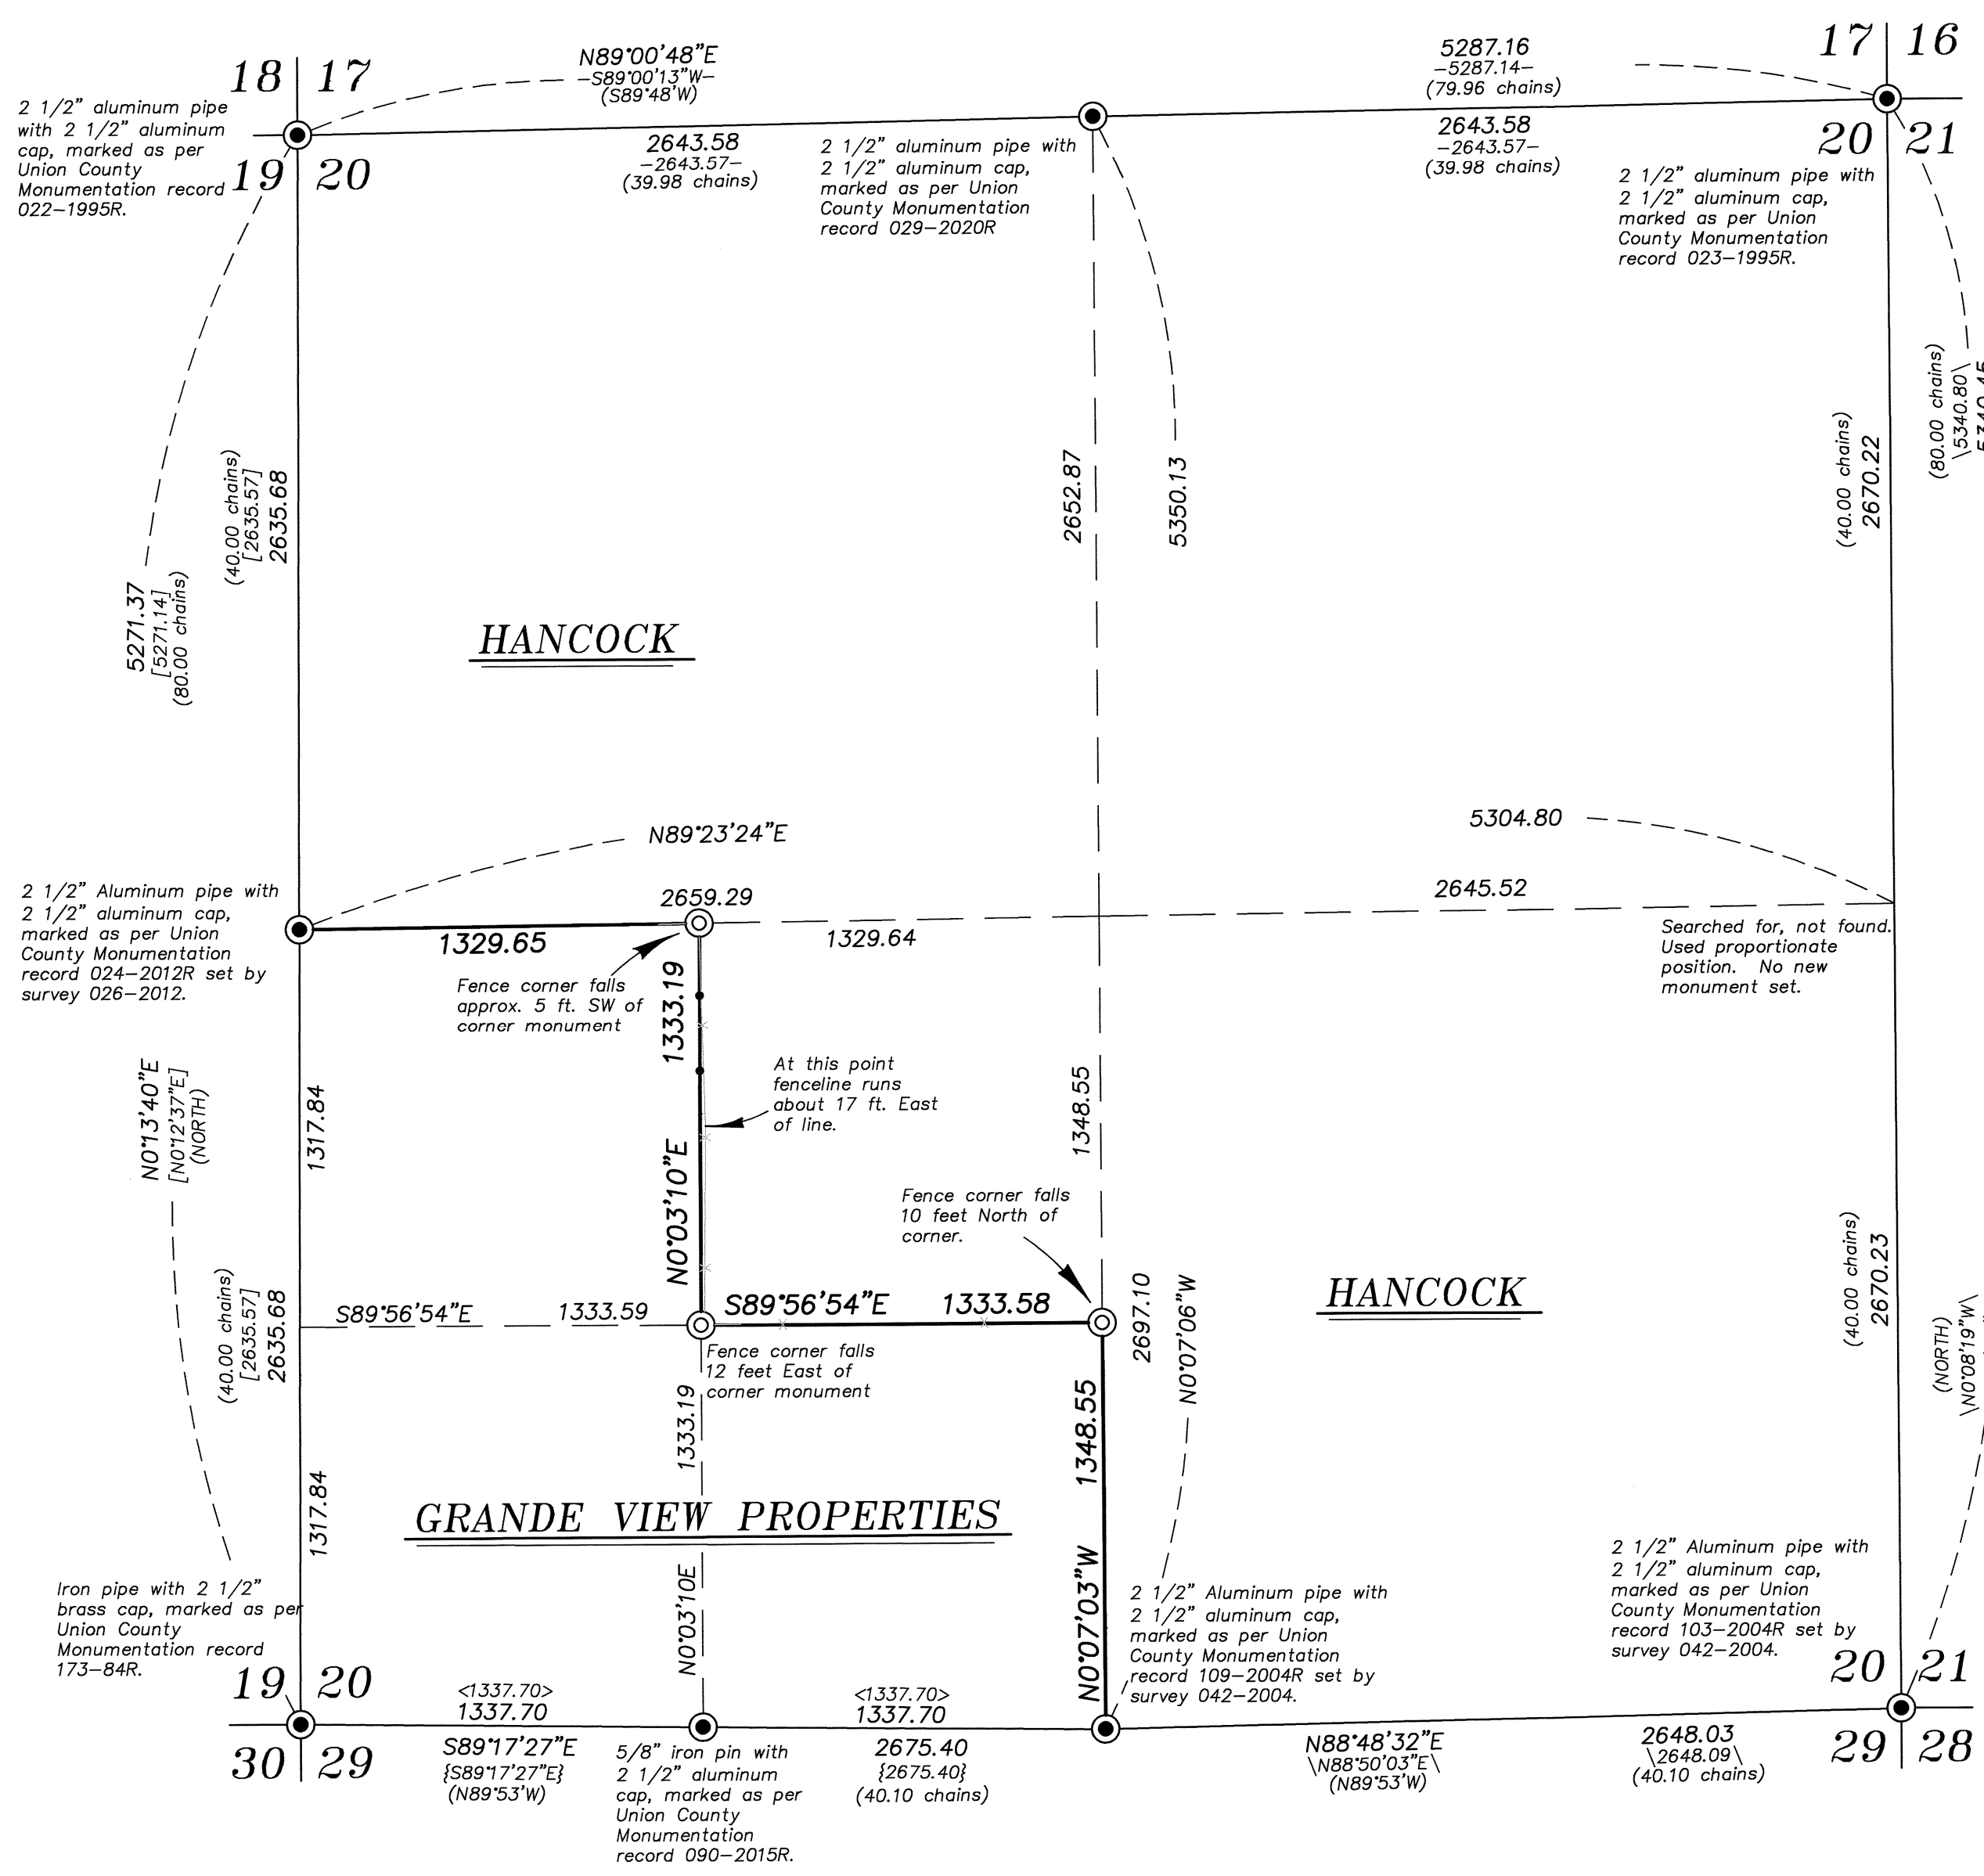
18 | 17
19 | 20

2 1/2" aluminum pipe with 2 1/2" aluminum cap, marked as per Union County Monumentation record 022–1995R.

N89°00'48"E
–S89°00'13"W–
(S89°48'W)

2643.58
–2643.57–
(39.98 chains)

2 1/2" aluminum pipe with 2 1/2" aluminum cap, marked as per Union County Monumentation record 029–2020R

5287.16
–5287.14–
(79.96 chains)

2643.58
–2643.57–
(39.98 chains)

17 | 16
20 | 21

2 1/2" aluminum pipe with 2 1/2" aluminum cap, marked as per Union County Monumentation record 023–1995R.

5271.37
[5271.14]
(80.00 chains)

(40.00 chains)
[2635.57]
2635.68

HANCOCK

2652.87

5350.13

(40.00 chains)
2670.22

(80.00 chains)
\5340.80\
5340.45

N89°23'24"E

5304.80

2 1/2" Aluminum pipe with 2 1/2" aluminum cap, marked as per Union County Monumentation record 024–2012R set by survey 026–2012.

2659.29

1329.65

1329.64

2645.52

Searched for, not found. Used proportionate position. No new monument set.

Fence corner falls approx. 5 ft. SW of corner monument

1333.19

At this point fenceline runs about 17 ft. East of line.

N0°13'40"E
[N0°12'37"E]
(NORTH)

1317.84

N0°03'10"E

1348.55

Fence corner falls 10 feet North of corner.

HANCOCK

S89°56'54"E

1333.59

S89°56'54"E

1333.58

2697.10

N0°07'06"W

(40.00 chains)
[2635.57]
2635.68

Fence corner falls 12 feet East of corner monument

1333.19

1348.55

(40.00 chains)
2670.23

(NORTH)
\N0°08'19"W\

1317.84

GRANDE VIEW PROPERTIES

N0°03'10E

N0°07'03"W

Iron pipe with 2 1/2" brass cap, marked as per Union County Monumentation record 173–84R.

2 1/2" Aluminum pipe with 2 1/2" aluminum cap, marked as per Union County Monumentation record 109–2004R set by survey 042–2004.

2 1/2" Aluminum pipe with 2 1/2" aluminum cap, marked as per Union County Monumentation record 103–2004R set by survey 042–2004.

19 | 20
30 | 29

<1337.70>
1337.70

S89°17'27"E
{S89°17'27"E}
(N89°53'W)

5/8" iron pin with 2 1/2" aluminum cap, marked as per Union County Monumentation record 090–2015R.

<1337.70>
1337.70

2675.40
{2675.40}
(40.10 chains)

N88°48'32"E
\N88°50'03"E\
(N89°53'W)

2648.03
\2648.09\
(40.10 chains)

20 | 21
29 | 28